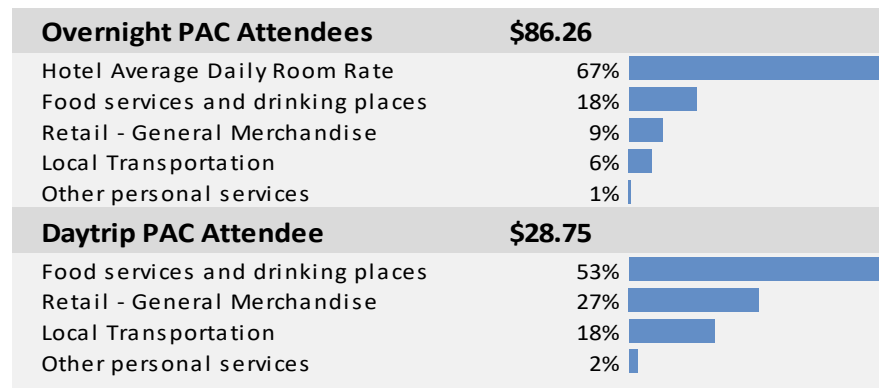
| Overnight PAC Attendees | $86.26 |
|---|---|
| Hotel Average Daily Room Rate | 67% |
| Food services and drinking places | 18% |
| Retail - General Merchandise | 9% |
| Local Transportation | 6% |
| Other personal services | 1% |

| Daytrip PAC Attendee | $28.75 |
|---|---|
| Food services and drinking places | 53% |
| Retail - General Merchandise | 27% |
| Local Transportation | 18% |
| Other personal services | 2% |